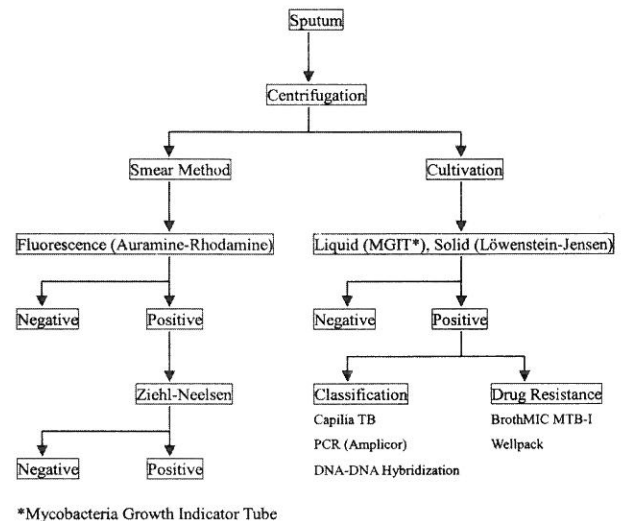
Sputum

Centrifugation

Smear Method

Cultivation

Fluorescence (Auramine-Rhodamine)

Liquid (MGIT*), Solid (Löwenstein-Jensen)

Negative

Positive

Negative

Positive

Ziehl-Neelsen

Classification
Capilia TB
PCR (Amplicor)
DNA-DNA Hybridization

Drug Resistance
BrothMIC MTB-I
Wellpack

Negative

Positive

*Mycobacteria Growth Indicator Tube